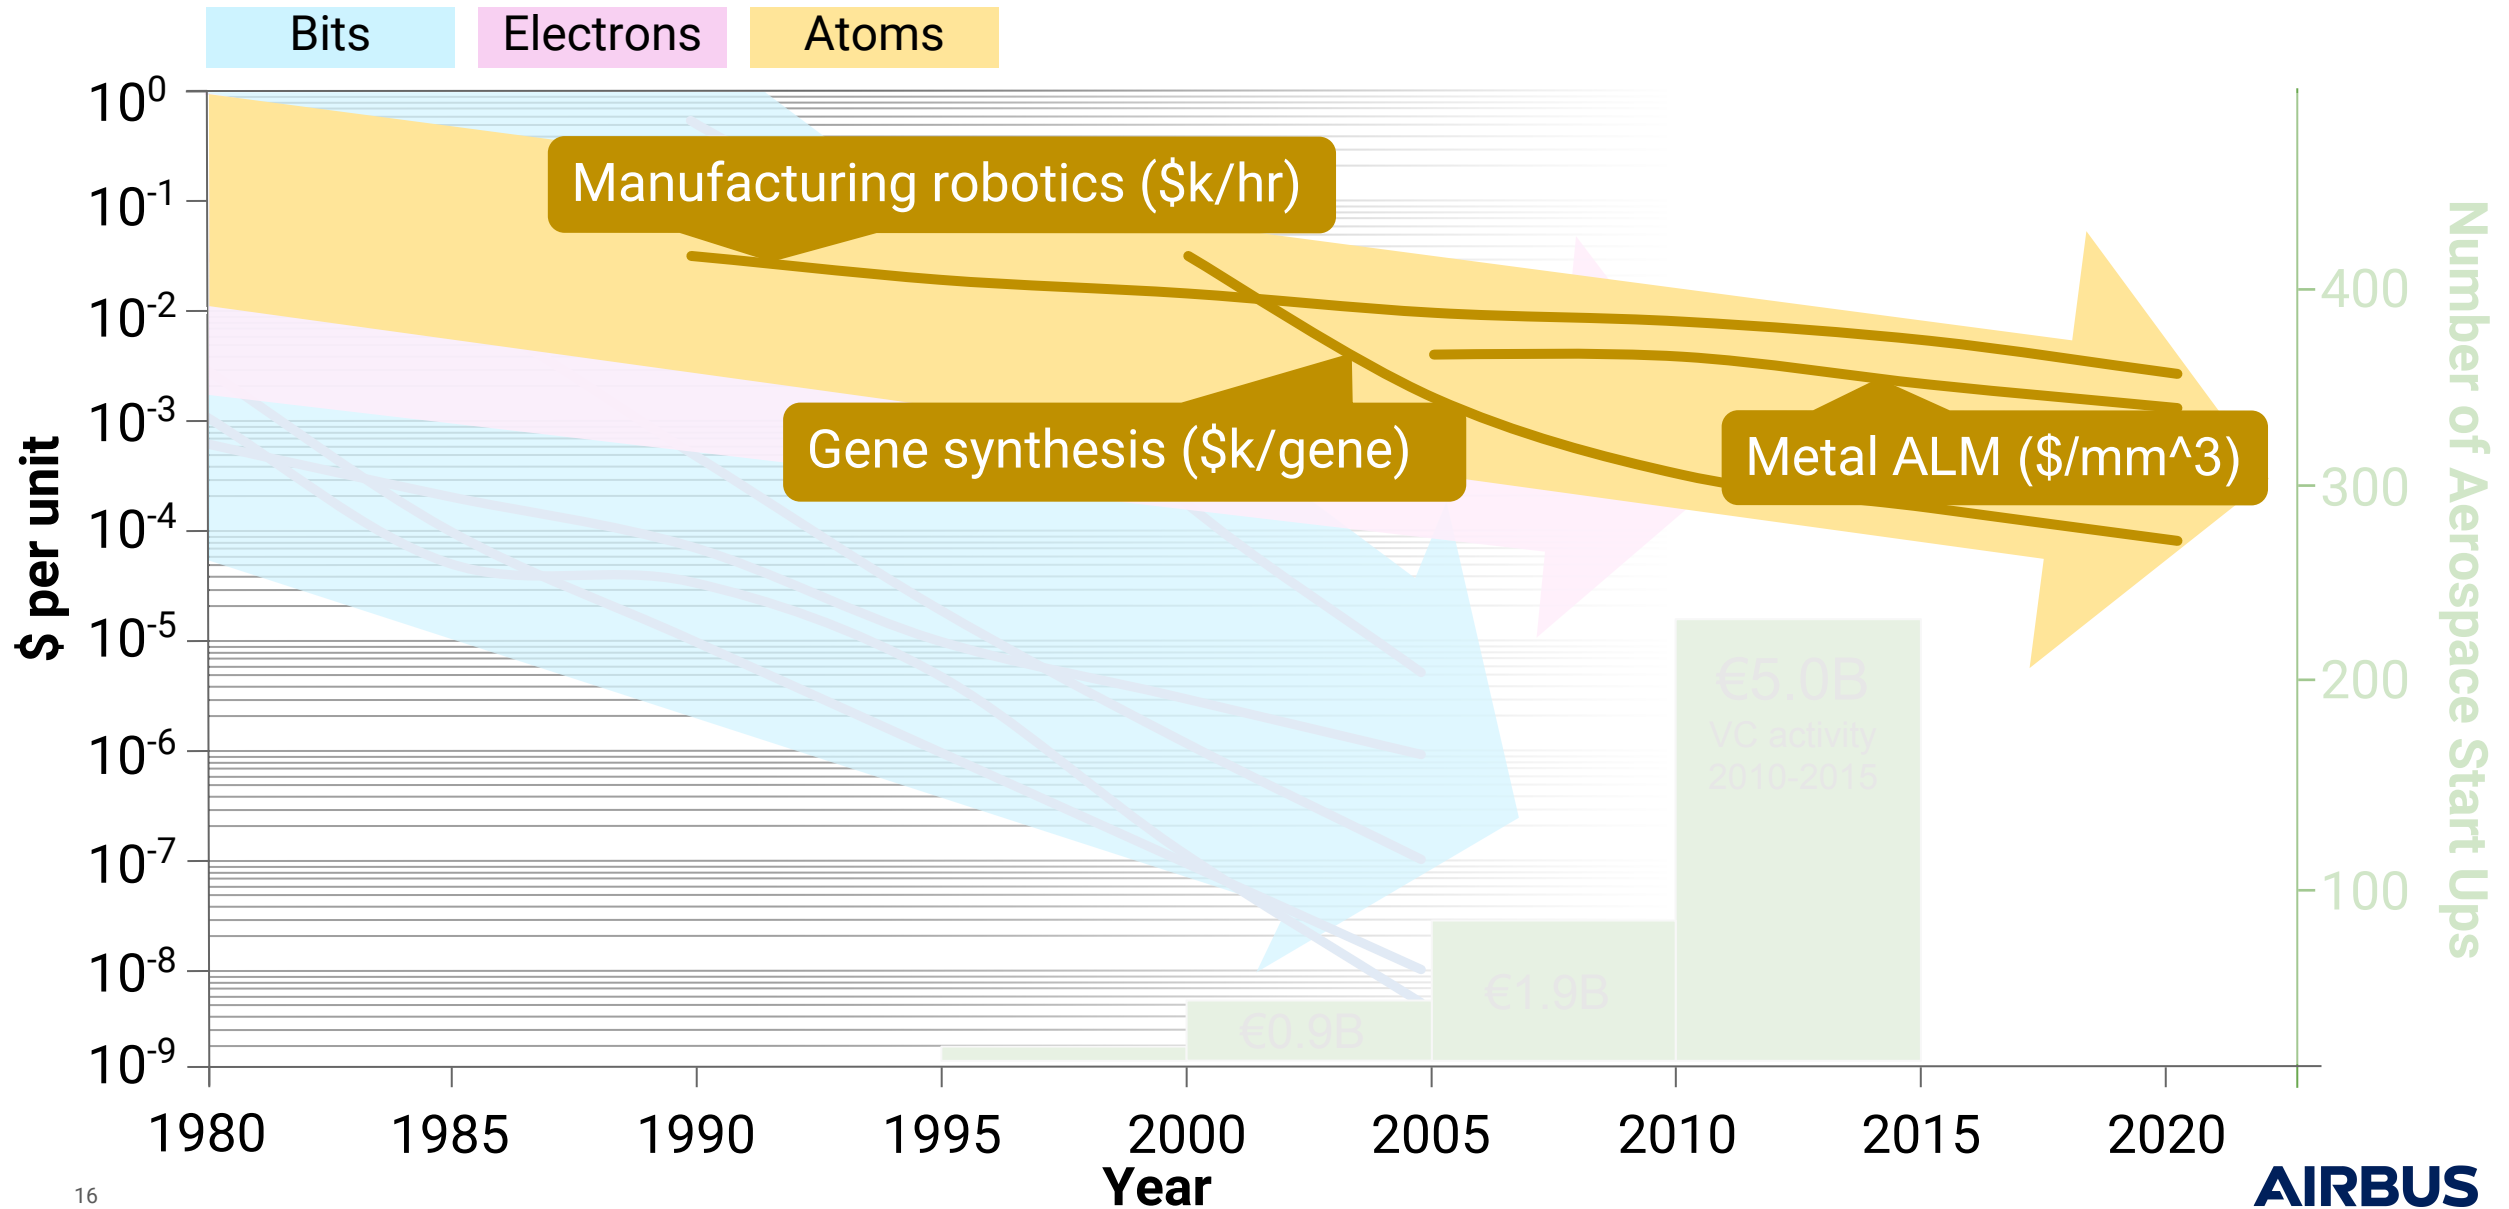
Bits
Electrons
Atoms

$10^0$
$10^{-1}$
$10^{-2}$
$10^{-3}$
$10^{-4}$
$10^{-5}$
$10^{-6}$
$10^{-7}$
$10^{-8}$
$10^{-9}$

$ per unit

Manufacturing robotics ($k/hr)
Gene synthesis ($k/gene)
Metal ALM ($/mm^3)

€5.0B
VC activity
2010-2015
€1.9B
€0.9B

400
300
200
100

Number of Aerospace Start Ups

1980
1985
1990
1995
2000
2005
2010
2015
2020
Year

16
AIRBUS